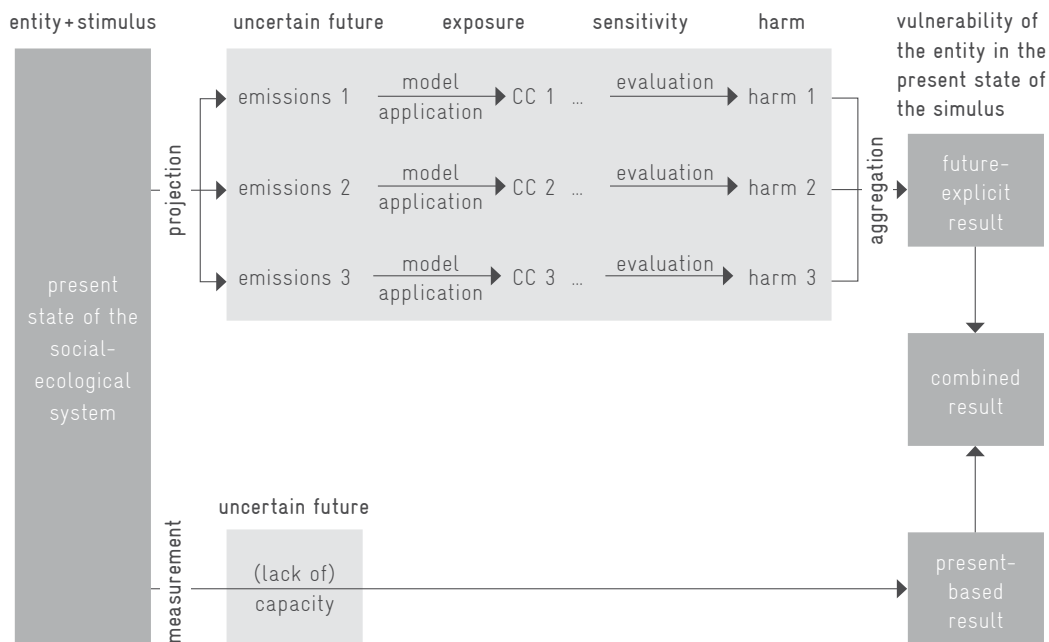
entity + stimulus

uncertain future

exposure

sensitivity

harm

vulnerability of the entity in the present state of the simulus

present state of the social-ecological system

projection

emissions 1

model application

CC 1 ...

evaluation

harm 1

emissions 2

model application

CC 2 ...

evaluation

harm 2

emissions 3

model application

CC 3 ...

evaluation

harm 3

aggregation

future-explicit result

combined result

uncertain future

measurement

(lack of) capacity

present-based result